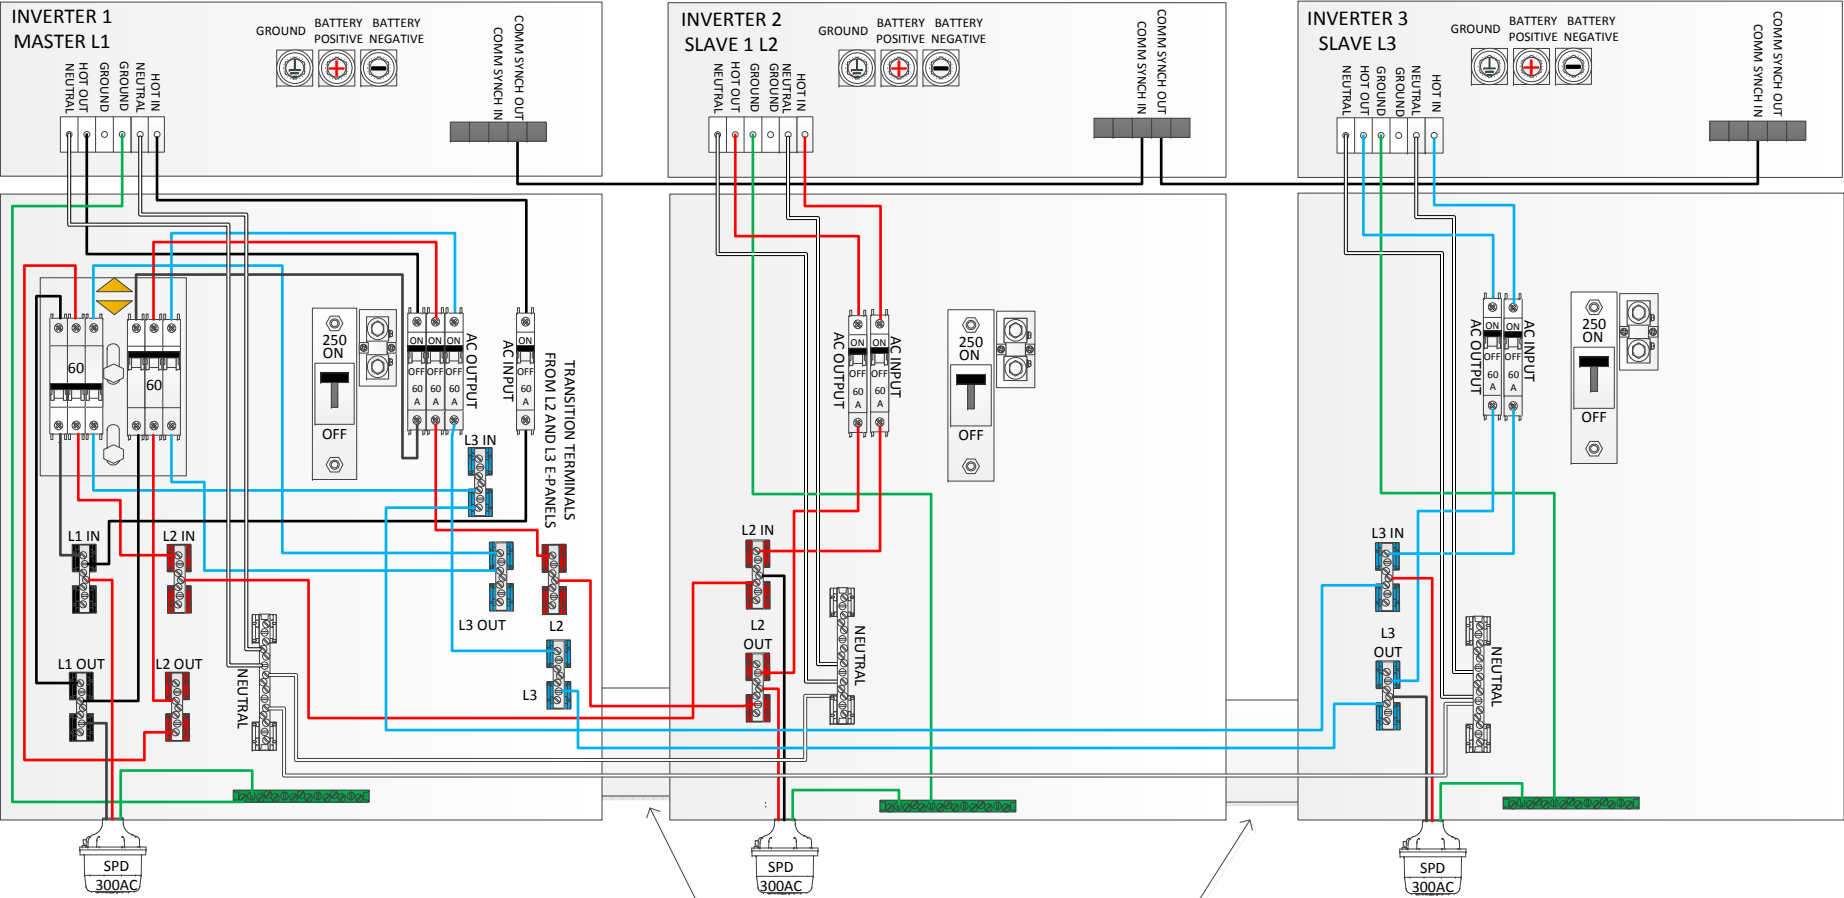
INVERTER 1
MASTER L1

GROUND
BATTERY POSITIVE
BATTERY NEGATIVE

NEUTRAL
HOT OUT
GROUND
GROUND
NEUTRAL
HOT IN

COMM SYNCH OUT
COMM SYNCH IN

INVERTER 2
SLAVE 1 L2

GROUND
BATTERY POSITIVE
BATTERY NEGATIVE

NEUTRAL
HOT OUT
GROUND
GROUND
NEUTRAL
HOT IN

COMM SYNCH OUT
COMM SYNCH IN

INVERTER 3
SLAVE L3

GROUND
BATTERY POSITIVE
BATTERY NEGATIVE

NEUTRAL
HOT OUT
GROUND
GROUND
NEUTRAL
HOT IN

COMM SYNCH OUT
COMM SYNCH IN

60
60

250
ON
OFF

ON ON ON
OFF OFF OFF
60 A 60 A 60 A
AC OUTPUT

ON
OFF
60 A
AC INPUT

TRANSITION TERMINALS
FROM L2 AND L3 E-PANELS

L3 IN
L1 IN
L2 IN
L3 OUT
L2
L3
L1 OUT
L2 OUT
NEUTRAL

SPD
300AC

ON ON
OFF OFF
60 A 60 A
AC OUTPUT
AC INPUT

250
ON
OFF

L2 IN
L2
OUT
NEUTRAL

SPD
300AC

ON ON
OFF OFF
60 A 60 A
AC OUTPUT
AC INPUT

250
ON
OFF

L3 IN
L3
OUT
NEUTRAL

SPD
300AC